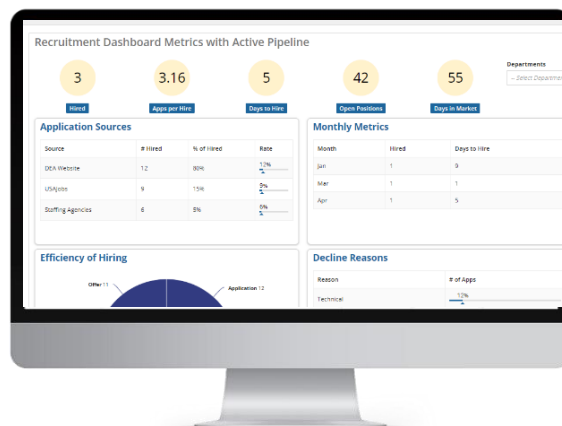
Recruitment Dashboard Metrics with Active Pipeline

3
Hired

3.16
Apps per Hire

5
Days to Hire

42
Open Positions

55
Days in Market

Departments
- Select Departmen

Application Sources

| Source | # Hired | % of Hired | Rate |
|---|---|---|---|
| DEA Website | 12 | 80% | 12% |
| USAJobs | 9 | 15% | 8% |
| Staffing Agencies | 6 | 5% | 6% |

Monthly Metrics

| Month | Hired | Days to Hire |
|---|---|---|
| Jan | 1 | 9 |
| Mar | 1 | 1 |
| Apr | 1 | 5 |

Efficiency of Hiring

Offer 11
Application 12

Decline Reasons

| Reason | # of Apps |
|---|---|
| Technical | 12% |